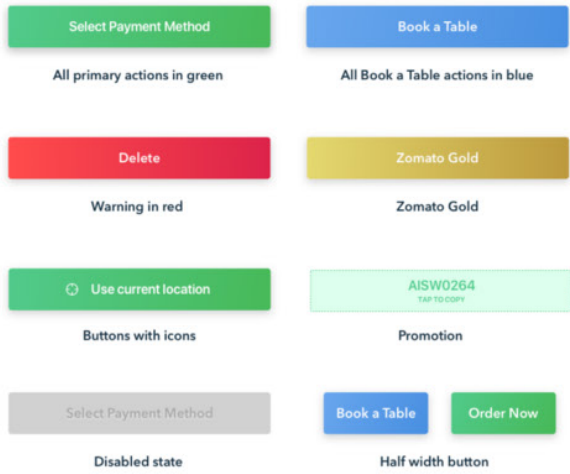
Select Payment Method

All primary actions in green

Book a Table

All Book a Table actions in blue

Delete

Warning in red

Zomato Gold

Zomato Gold

Use current location

Buttons with icons

AISW0264
TAP TO COPY

Promotion

Select Payment Method

Disabled state

Book a Table

Order Now

Half width button